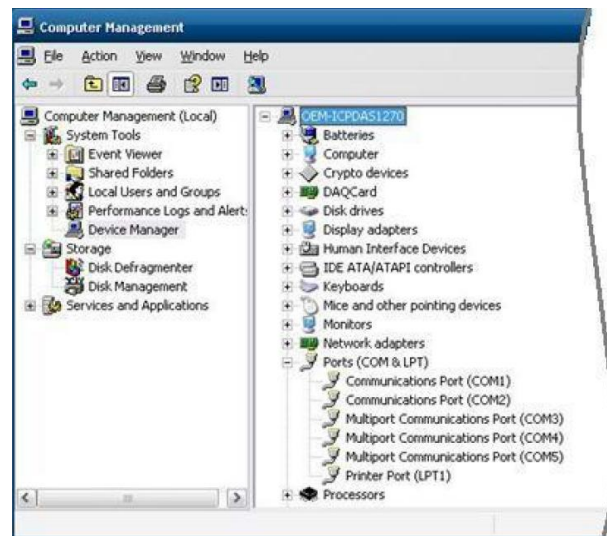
Computer Management

File Action View Window Help

Computer Management (Local)
System Tools
Event Viewer
Shared Folders
Local Users and Groups
Performance Logs and Alert:
Device Manager
Storage
Disk Defragmenter
Disk Management
Services and Applications

OEM-ICPDAS1270
Batteries
Computer
Crypto devices
DAQCard
Disk drives
Display adapters
Human Interface Devices
IDE ATA/ATAPI controllers
Keyboards
Mice and other pointing devices
Monitors
Network adapters
Ports (COM & LPT)
Communications Port (COM1)
Communications Port (COM2)
Multiport Communications Port (COM3)
Multiport Communications Port (COM4)
Multiport Communications Port (COM5)
Printer Port (LPT1)
Processors